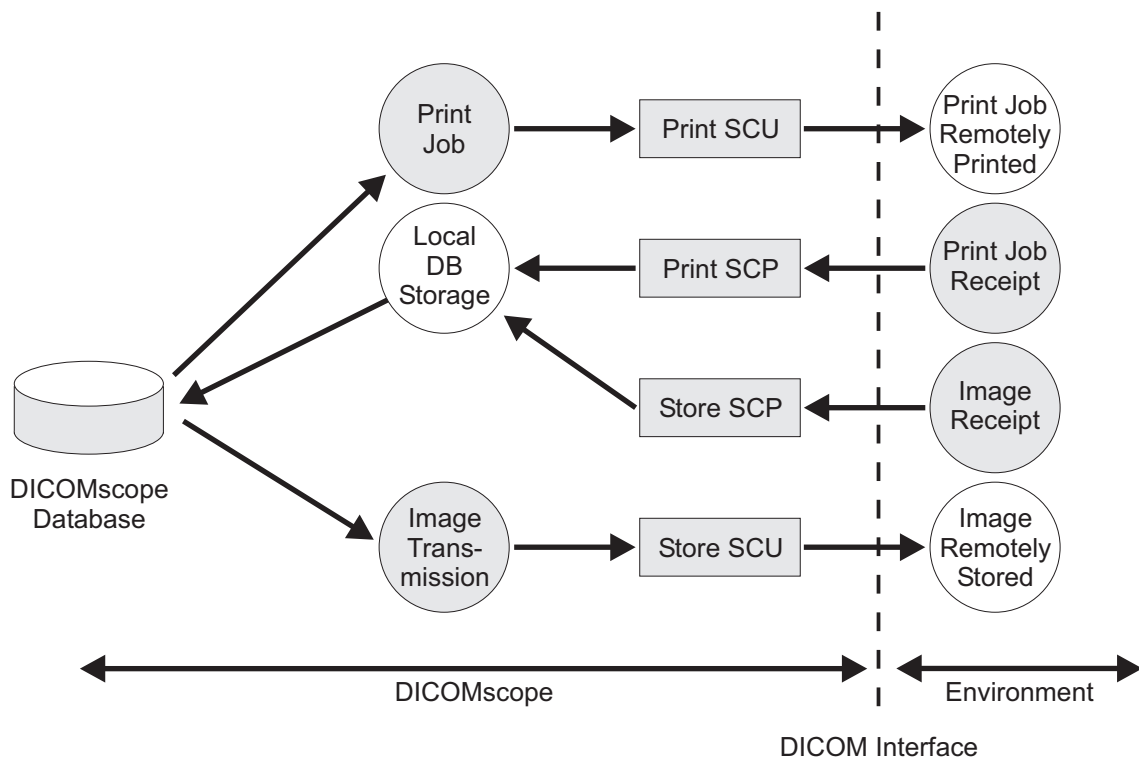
Print Job

Print SCU

Print Job Remotely Printed

Local DB Storage

Print SCP

Print Job Receipt

Store SCP

Image Receipt

DICOMscope Database

Image Transmission

Store SCU

Image Remotely Stored

DICOMscope

Environment

DICOM Interface